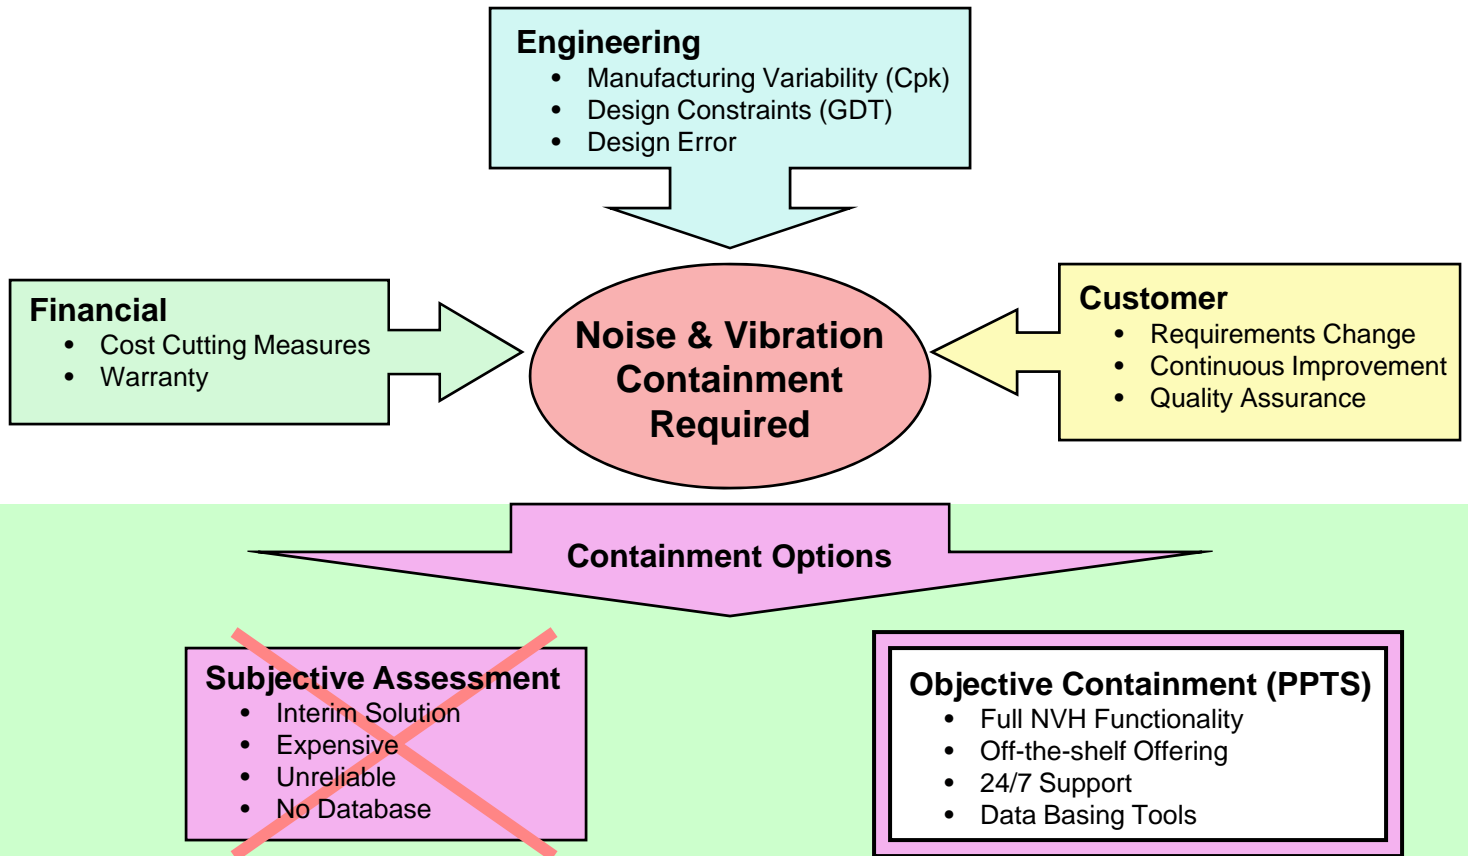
Engineering
- Manufacturing Variability (Cpk)
- Design Constraints (GDT)
- Design Error

Financial
- Cost Cutting Measures
- Warranty

Noise & Vibration Containment Required

Customer
- Requirements Change
- Continuous Improvement
- Quality Assurance

Containment Options

Subjective Assessment
- Interim Solution
- Expensive
- Unreliable
- No Database

Objective Containment (PPTS)
- Full NVH Functionality
- Off-the-shelf Offering
- 24/7 Support
- Data Basing Tools